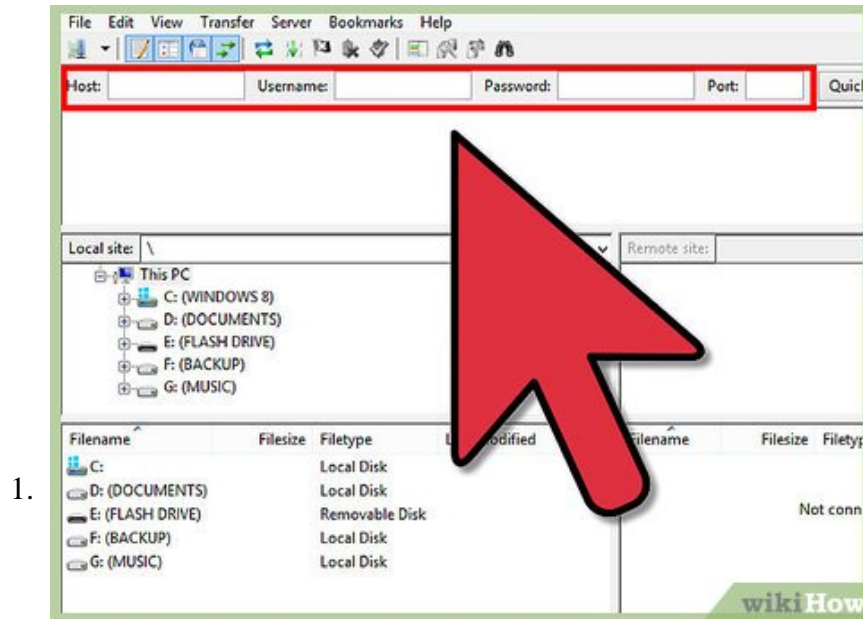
1.

File Edit View Transfer Server Bookmarks Help

Host: Username: Password: Port: Quicl

Local site: \

Remote site:

This PC
C: (WINDOWS 8)
D: (DOCUMENTS)
E: (FLASH DRIVE)
F: (BACKUP)
G: (MUSIC)

| Filename | Filesize | Filetype | L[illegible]odified |
|---|---|---|---|
| C: | | Local Disk | |
| D: (DOCUMENTS) | | Local Disk | |
| E: (FLASH DRIVE) | | Removable Disk | |
| F: (BACKUP) | | Local Disk | |
| G: (MUSIC) | | Local Disk | |

| Filename | Filesize | Filetyp |
|---|---|---|

Not conn

wikiHow